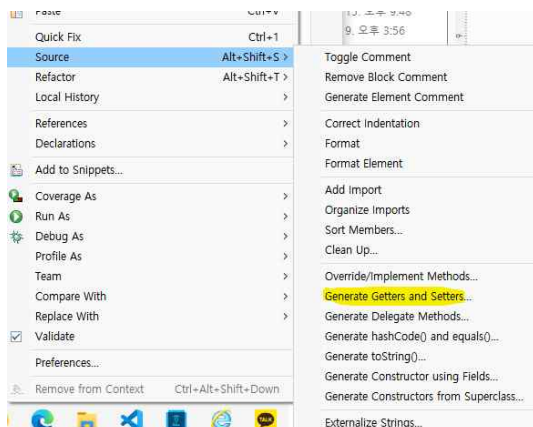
Paste Ctrl+V
Quick Fix Ctrl+1
Source Alt+Shift+S >
Refactor Alt+Shift+T >
Local History >
References >
Declarations >
Add to Snippets...
Coverage As >
Run As >
Debug As >
Profile As >
Team >
Compare With >
Replace With >
Validate
Preferences...
Remove from Context Ctrl+Alt+Shift+Down

9. 오후 9:48
9. 오후 3:56

Toggle Comment
Remove Block Comment
Generate Element Comment
Correct Indentation
Format
Format Element
Add Import
Organize Imports
Sort Members...
Clean Up...
Override/Implement Methods...
Generate Getters and Setters...
Generate Delegate Methods...
Generate hashCode() and equals()...
Generate toString()...
Generate Constructor using Fields...
Generate Constructors from Superclass...
Externalize Strings...

TALK